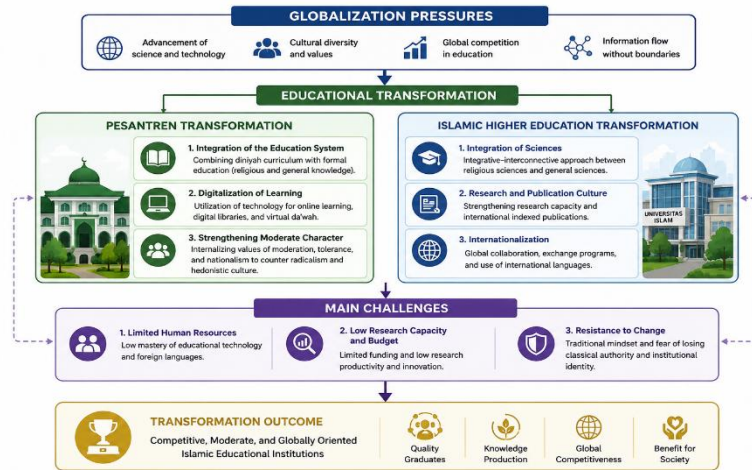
GLOBALIZATION PRESSURES

Advancement of science and technology

Cultural diversity and values

Global competition in education

Information flow without boundaries

EDUCATIONAL TRANSFORMATION

PESANTREN TRANSFORMATION

1. Integration of the Education System
Combining diniyah curriculum with formal education (religious and general knowledge).

2. Digitalization of Learning
Utilization of technology for online learning, digital libraries, and virtual da'wah.

3. Strengthening Moderate Character
Internalizing values of moderation, tolerance, and nationalism to counter radicalism and hedonistic culture.

ISLAMIC HIGHER EDUCATION TRANSFORMATION

1. Integration of Sciences
Integrative-interconnective approach between religious sciences and general sciences.

2. Research and Publication Culture
Strengthening research capacity and international indexed publications.

3. Internationalization
Global collaboration, exchange programs, and use of international languages.

UNIVERSITAS ISLAM

MAIN CHALLENGES

1. Limited Human Resources
Low mastery of educational technology and foreign languages.

2. Low Research Capacity and Budget
Limited funding and low research productivity and innovation.

3. Resistance to Change
Traditional mindset and fear of losing classical authority and institutional identity.

TRANSFORMATION OUTCOME
Competitive, Moderate, and Globally Oriented Islamic Educational Institutions

Quality Graduates

Knowledge Production

Global Competitiveness

Benefit for Society